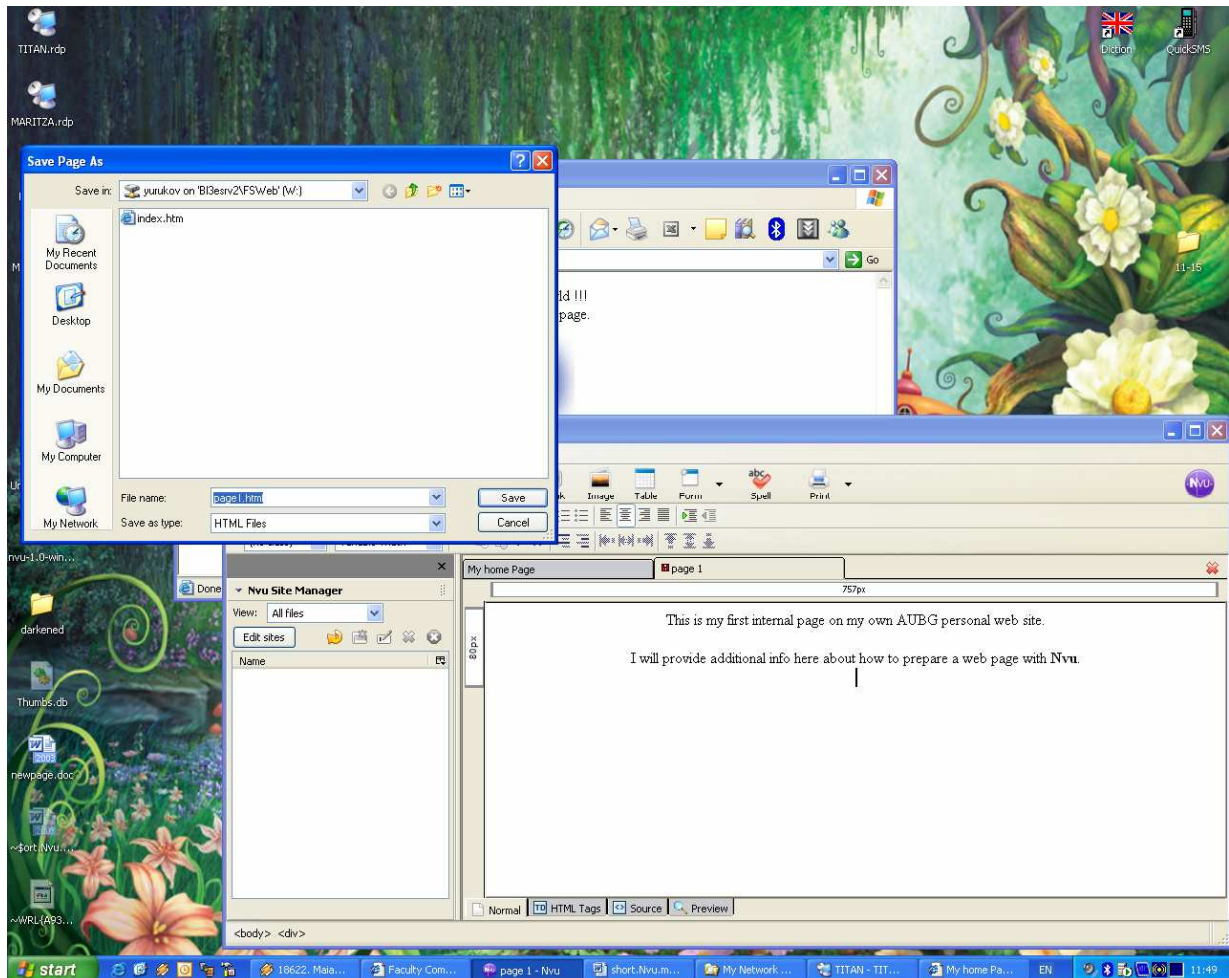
TITAN.rdp

MARITZA.rdp

Save Page As

Save in: yurukov on 'BI3esrv2\FSWeb' (W:)

index.htm

My Recent Documents

Desktop

My Documents

My Computer

My Network

File name: page1.htm

Save as type: HTML Files

Save

Cancel

Diction

QuickSMS

11-15

Go

ld !!!

page.

Image Table Form Spell Print

NVU

nvu-1.0-win...

Done

darkened

Nvu Site Manager

View: All files

Edit sites

Name

Thumbs.db

newpage.doc

~$ort Nvu...

~WRL{A93...

My home Page

page 1

757px

80px

This is my first internal page on my own AUBG personal web site.

I will provide additional info here about how to prepare a web page with Nvu.

Normal HTML Tags Source Preview

<body> <div>

start

18622. Maia...

Faculty Com...

page 1 - Nvu

short.Nvu.m...

My Network ...

TITAN - TIT...

My home Pa...

EN

11:49